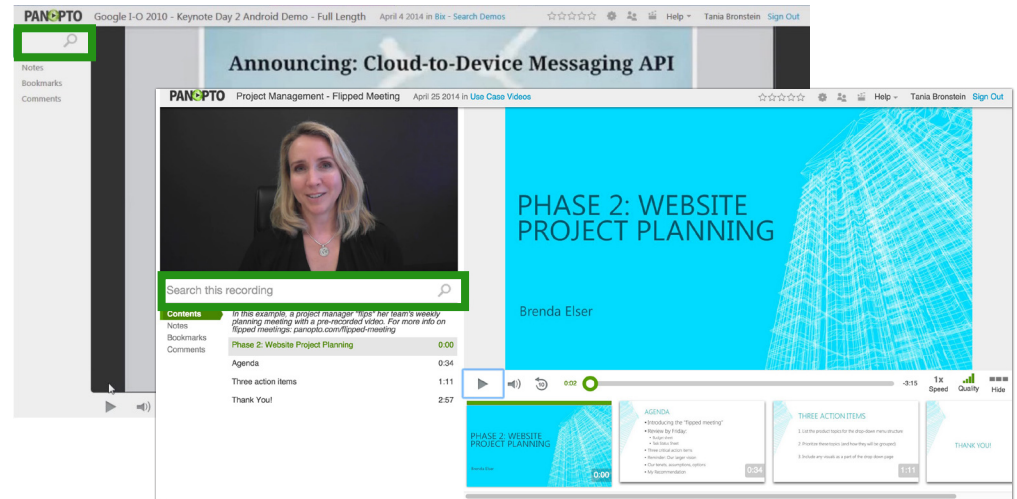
PANOPTO Google I-O 2010 - Keynote Day 2 Android Demo - Full Length April 4 2014 in Bix - Search Demos Help Tania Bronstein Sign Out

Notes
Bookmarks
Comments

Announcing: Cloud-to-Device Messaging API

PANOPTO Project Management - Flipped Meeting April 25 2014 in Use Case Videos Help Tania Bronstein Sign Out

Search this recording

Contents
Notes
Bookmarks
Comments

In this example, a project manager "flips" her team's weekly planning meeting with a pre-recorded video. For more info on flipped meetings: panopto.com/flipped-meeting

| | |
|---|---|
| Phase 2: Website Project Planning | 0:00 |
| Agenda | 0:34 |
| Three action items | 1:11 |
| Thank You! | 2:57 |

PHASE 2: WEBSITE PROJECT PLANNING

Brenda Elser

0:02 -3:15 1x Speed Quality Hide

PHASE 2: WEBSITE PROJECT PLANNING
Brenda Elser
0:00

AGENDA
• Introducing the "flipped meeting"
• Review by Friday
• Three critical action items
• Reminder: Our target vision
• Our levers, assumptions, options
• My Recommendation
0:34

THREE ACTION ITEMS
1. List the product topics for the drop-down menu structure
2. Prioritize these topics (and how they will be grouped)
3. Include any visuals as a part of the drop-down page
1:11

THANK YOU!